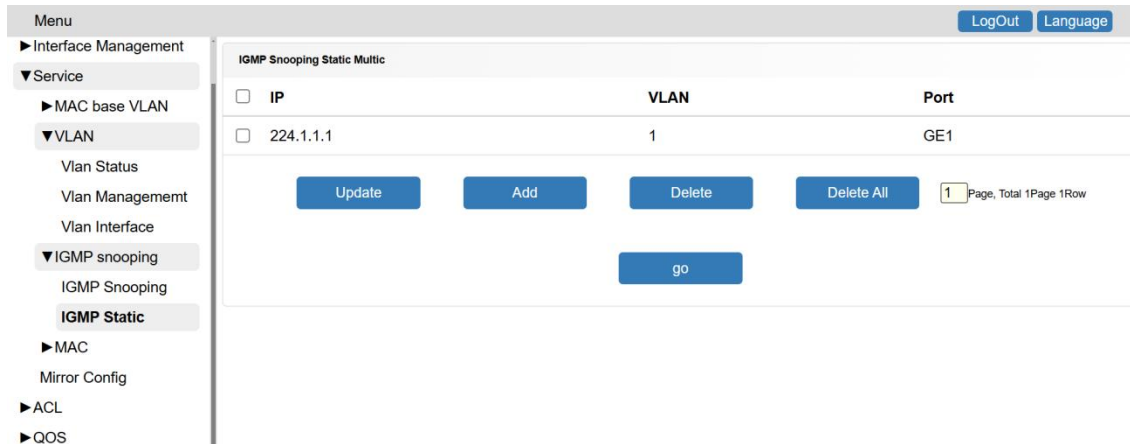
Menu

LogOut Language

►Interface Management
▼Service
►MAC base VLAN
▼VLAN
Vlan Status
Vlan Managememt
Vlan Interface
▼IGMP snooping
IGMP Snooping
IGMP Static
►MAC
Mirror Config
►ACL
►QOS

IGMP Snooping Static Multic

| IP | VLAN | Port |
|---|---|---|
| 224.1.1.1 | 1 | GE1 |

Update Add Delete Delete All 1 Page, Total 1Page 1Row

go